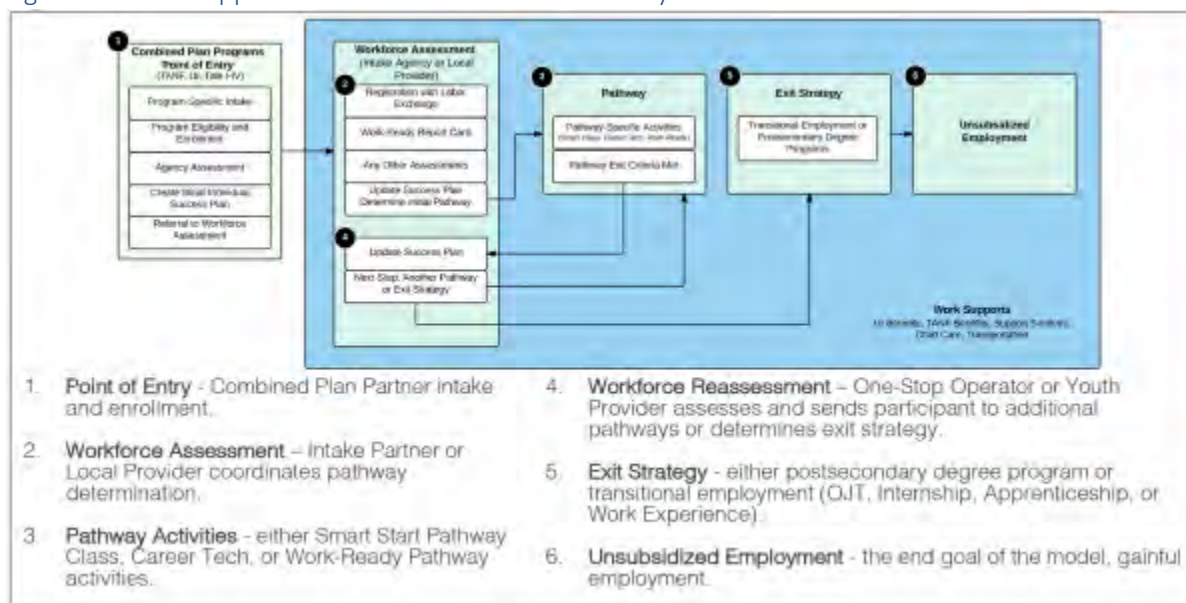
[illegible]

1 Combined Plan Programs Point of Entry (TANF, UI, Title I-IV)

Program-Specific Intake

Program Eligibility and Enrolment

Agency Assessment

Create Initial Individual Success Plan

Referral to Workforce Assessment

Workforce Assessment (Intake Agency or Local Provider)

2 Registration with Labor Exchange

Work-Ready Report Card

Any Other Assessments

Update Success Plan Determine Initial Pathway

4 Update Success Plan

Next Step: Another Pathway or Exit Strategy

3 Pathway

Pathway-Specific Activities (Smart Start, Career Tech, Work-Ready)

Pathway Exit Criteria Met

5 Exit Strategy

Transitional Employment or Postsecondary Degree Program

6 Unsubsidized Employment

Work Supports
UI Benefits, TANF Benefits, Support Services, Child Care, Transportation

1. Point of Entry - Combined Plan Partner intake and enrollment.

2. Workforce Assessment – Intake Partner or Local Provider coordinates pathway determination.

3. Pathway Activities - either Smart Start Pathway Class, Career Tech, or Work-Ready Pathway activities.

4. Workforce Reassessment – One-Stop Operator or Youth Provider assesses and sends participant to additional pathways or determines exit strategy.

5. Exit Strategy - either postsecondary degree program or transitional employment (OJT, Internship, Apprenticeship, or Work Experience).

6. Unsubsidized Employment - the end goal of the model, gainful employment.